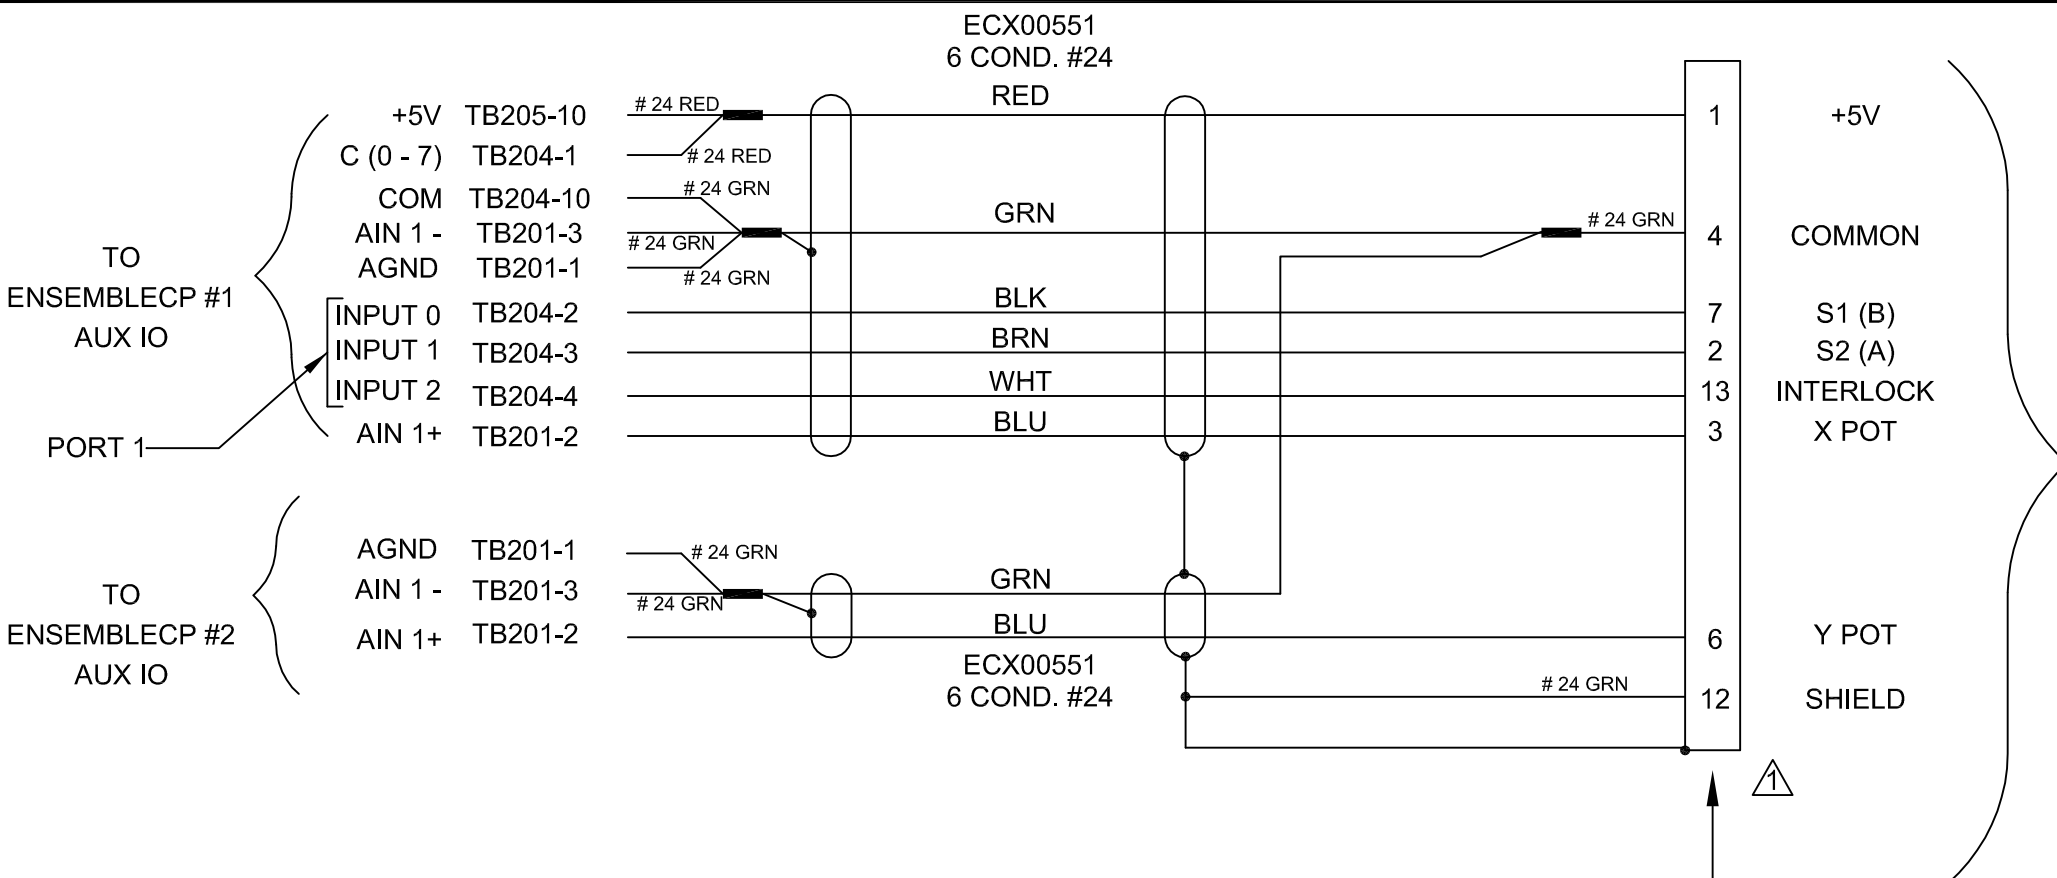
ECX00551
6 COND. #24

TO
ENSEMBLECP #1
AUX IO

+5V TB205-10
C (0 - 7) TB204-1
COM TB204-10
AIN 1 - TB201-3
AGND TB201-1
INPUT 0 TB204-2
INPUT 1 TB204-3
INPUT 2 TB204-4
AIN 1+ TB201-2

PORT 1

# 24 RED
# 24 RED
# 24 GRN
# 24 GRN
# 24 GRN

RED
GRN
BLK
BRN
WHT
BLU

# 24 GRN

1 +5V
4 COMMON
7 S1 (B)
2 S2 (A)
13 INTERLOCK
3 X POT

TO
ENSEMBLECP #2
AUX IO

AGND TB201-1
AIN 1 - TB201-3
AIN 1+ TB201-2

# 24 GRN
# 24 GRN

GRN
BLU

ECX00551
6 COND. #24

# 24 GRN

6 Y POT
12 SHIELD

1